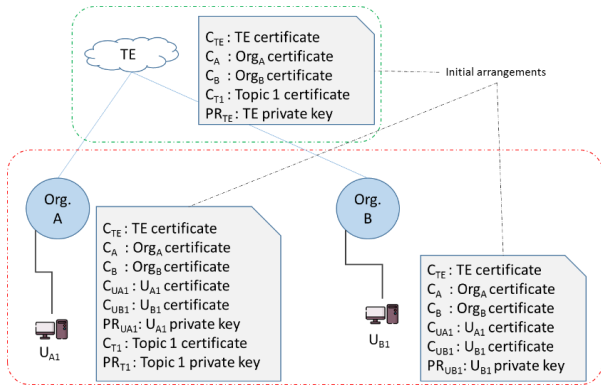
TE

$C_{TE}$ : TE certificate
$C_A$ : $Org_A$ certificate
$C_B$ : $Org_B$ certificate
$C_{T1}$ : Topic 1 certificate
$PR_{TE}$ : TE private key

Initial arrangements

Org. A

Org. B

$C_{TE}$ : TE certificate
$C_A$ : $Org_A$ certificate
$C_B$ : $Org_B$ certificate
$C_{UA1}$ : $U_{A1}$ certificate
$C_{UB1}$ : $U_{B1}$ certificate
$PR_{UA1}$ : $U_{A1}$ private key
$C_{T1}$ : Topic 1 certificate
$PR_{T1}$ : Topic 1 private key

$U_{A1}$

$U_{B1}$

$C_{TE}$ : TE certificate
$C_A$ : $Org_A$ certificate
$C_B$ : $Org_B$ certificate
$C_{UA1}$ : $U_{A1}$ certificate
$C_{UB1}$ : $U_{B1}$ certificate
$PR_{UB1}$ : $U_{B1}$ private key